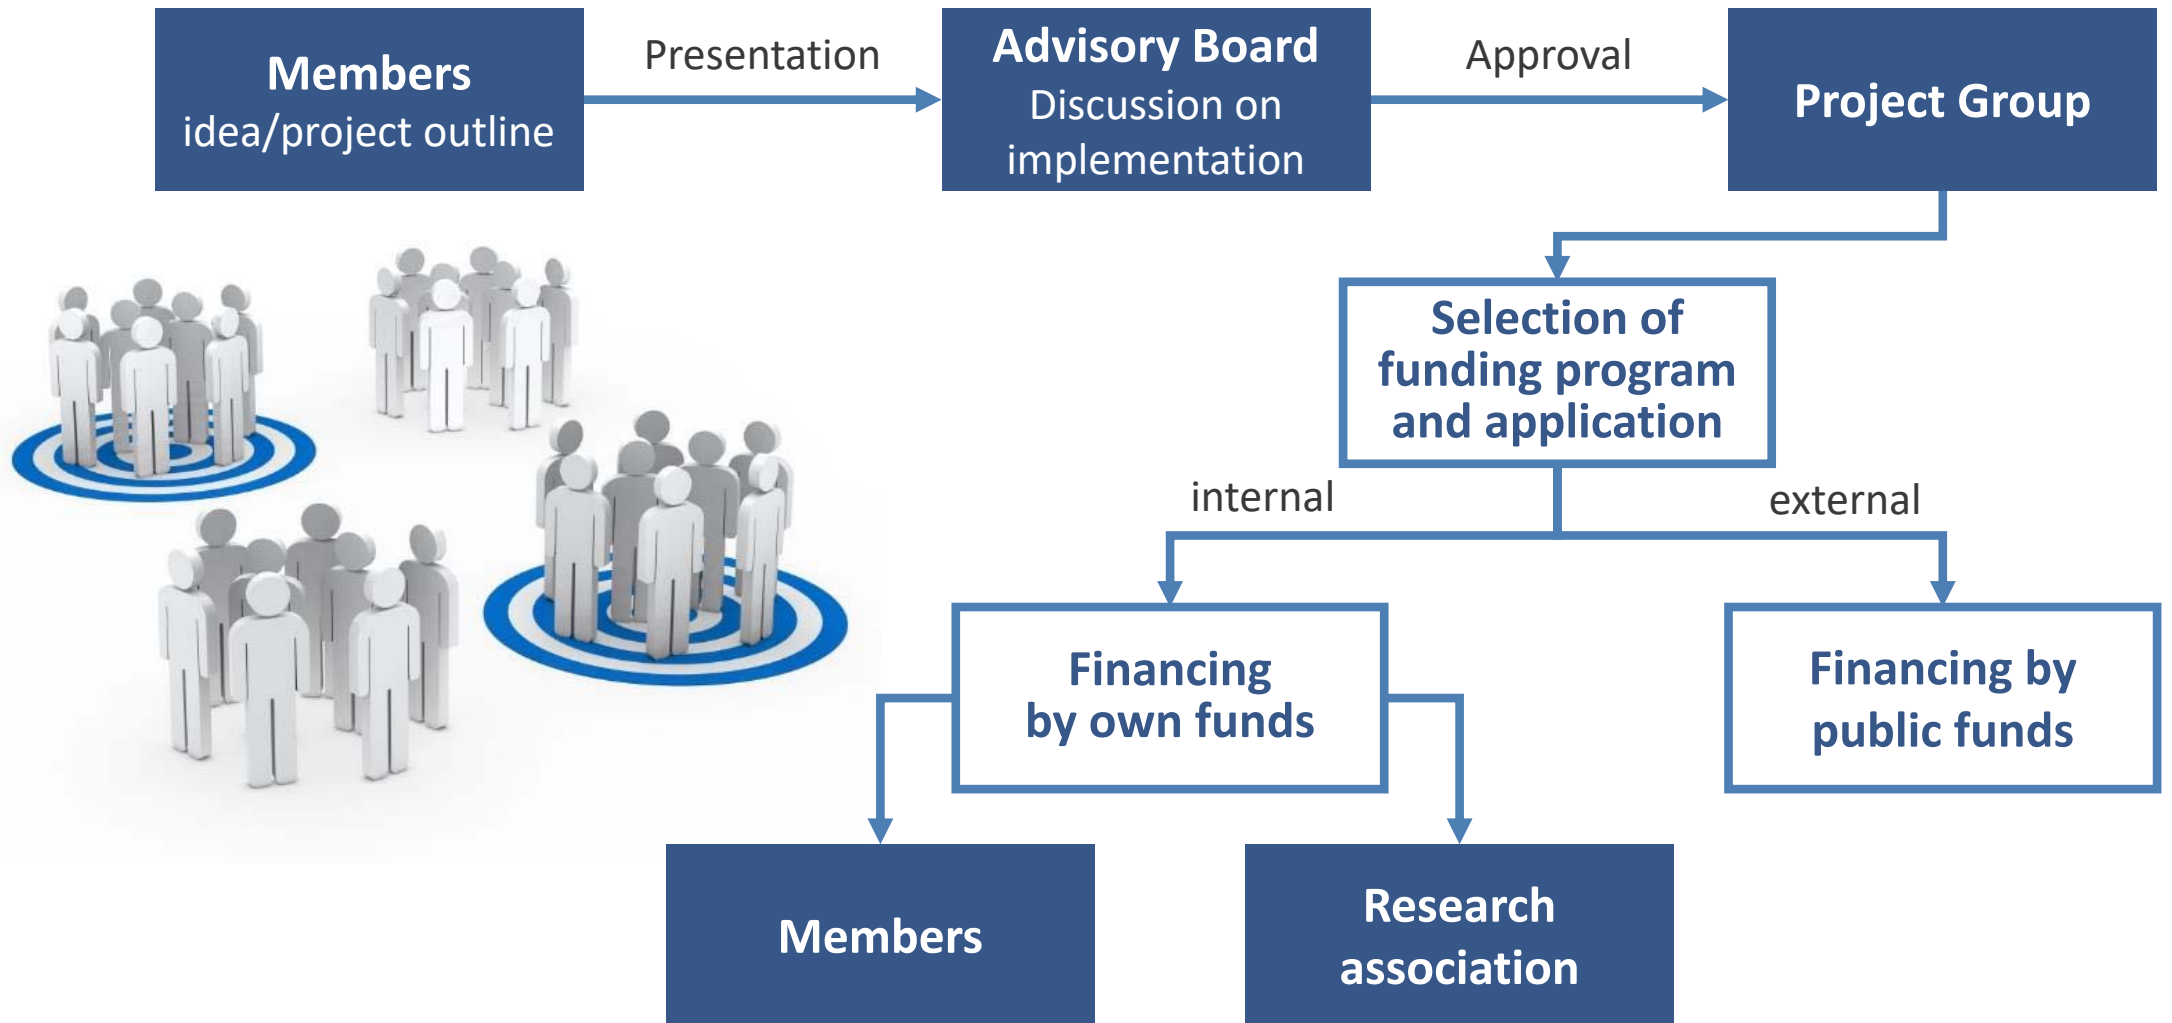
Members
idea/project outline

Presentation

Advisory Board
Discussion on implementation

Approval

Project Group

Selection of funding program and application

internal

external

Financing by own funds

Financing by public funds

Members

Research association